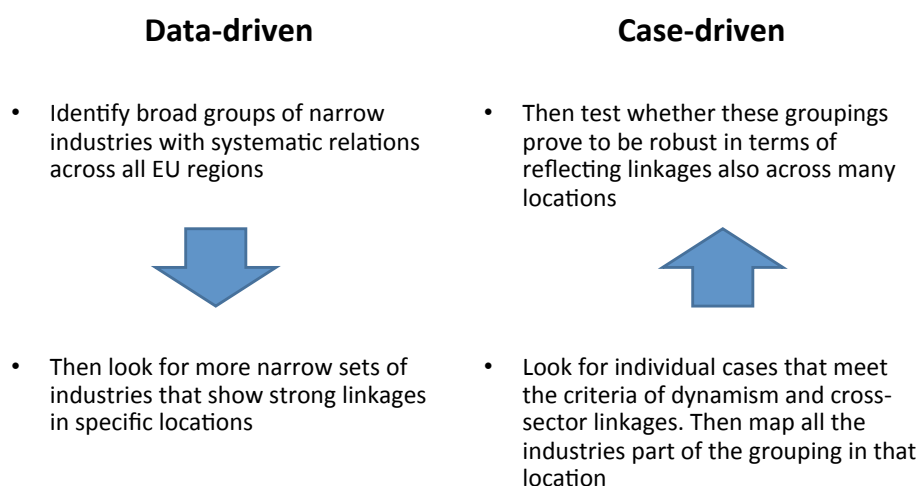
**Data-driven**

• Identify broad groups of narrow industries with systematic relations across all EU regions

• Then look for more narrow sets of industries that show strong linkages in specific locations

**Case-driven**

• Then test whether these groupings prove to be robust in terms of reflecting linkages also across many locations

• Look for individual cases that meet the criteria of dynamism and cross-sector linkages. Then map all the industries part of the grouping in that location